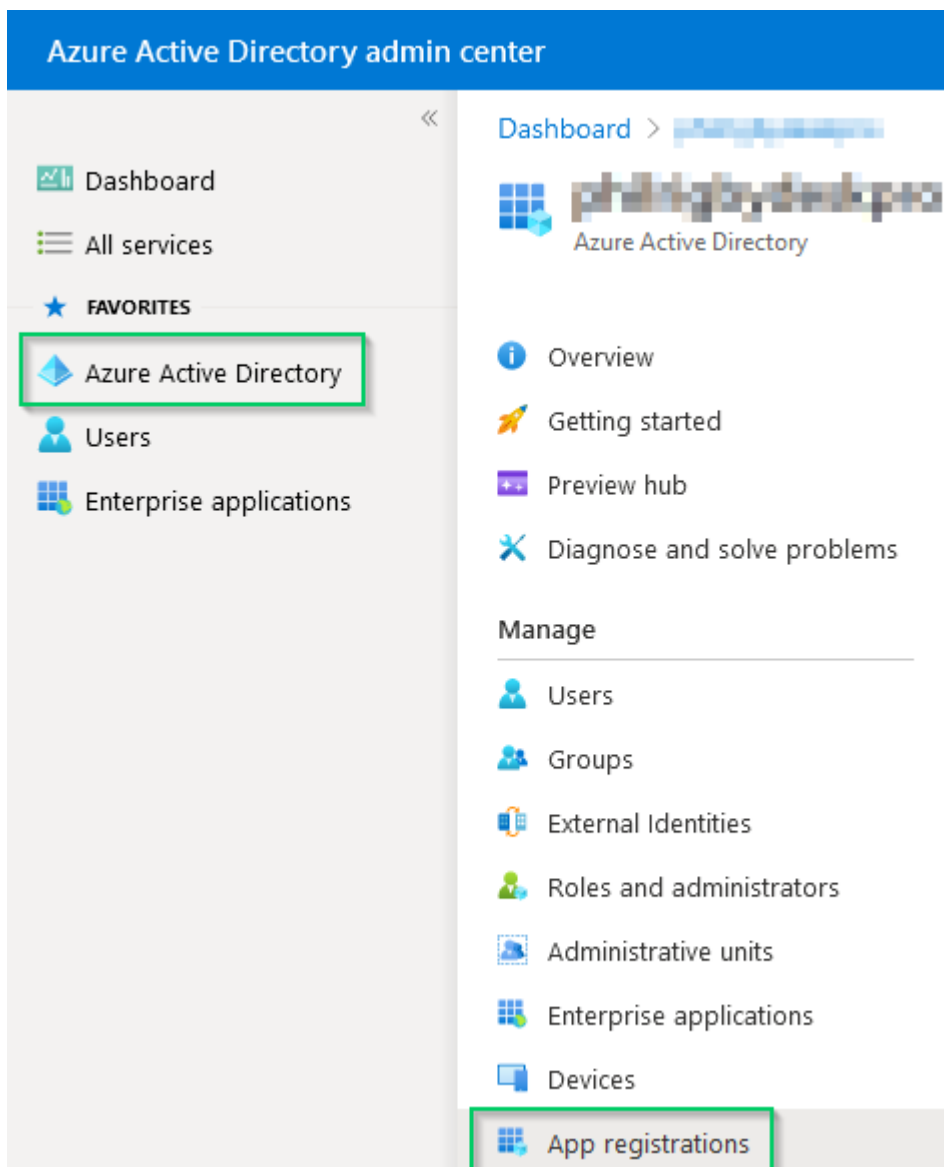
Azure Active Directory admin center

«

Dashboard

All services

★ FAVORITES

Azure Active Directory

Users

Enterprise applications

Dashboard > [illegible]

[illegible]
Azure Active Directory

Overview

Getting started

Preview hub

Diagnose and solve problems

Manage

Users

Groups

External Identities

Roles and administrators

Administrative units

Enterprise applications

Devices

App registrations